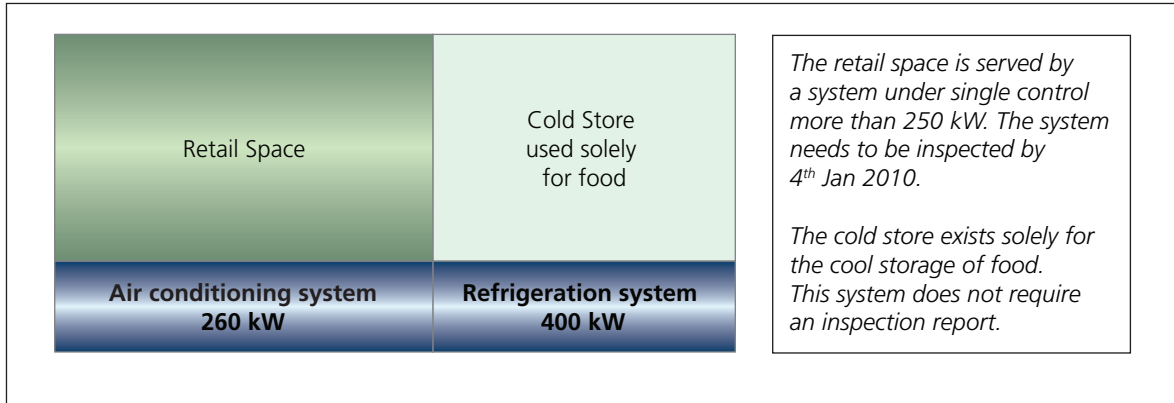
Retail Space

Cold Store used solely for food

Air conditioning system
260 kW

Refrigeration system
400 kW

The retail space is served by a system under single control more than 250 kW. The system needs to be inspected by 4$^{th}$ Jan 2010.

The cold store exists solely for the cool storage of food. This system does not require an inspection report.